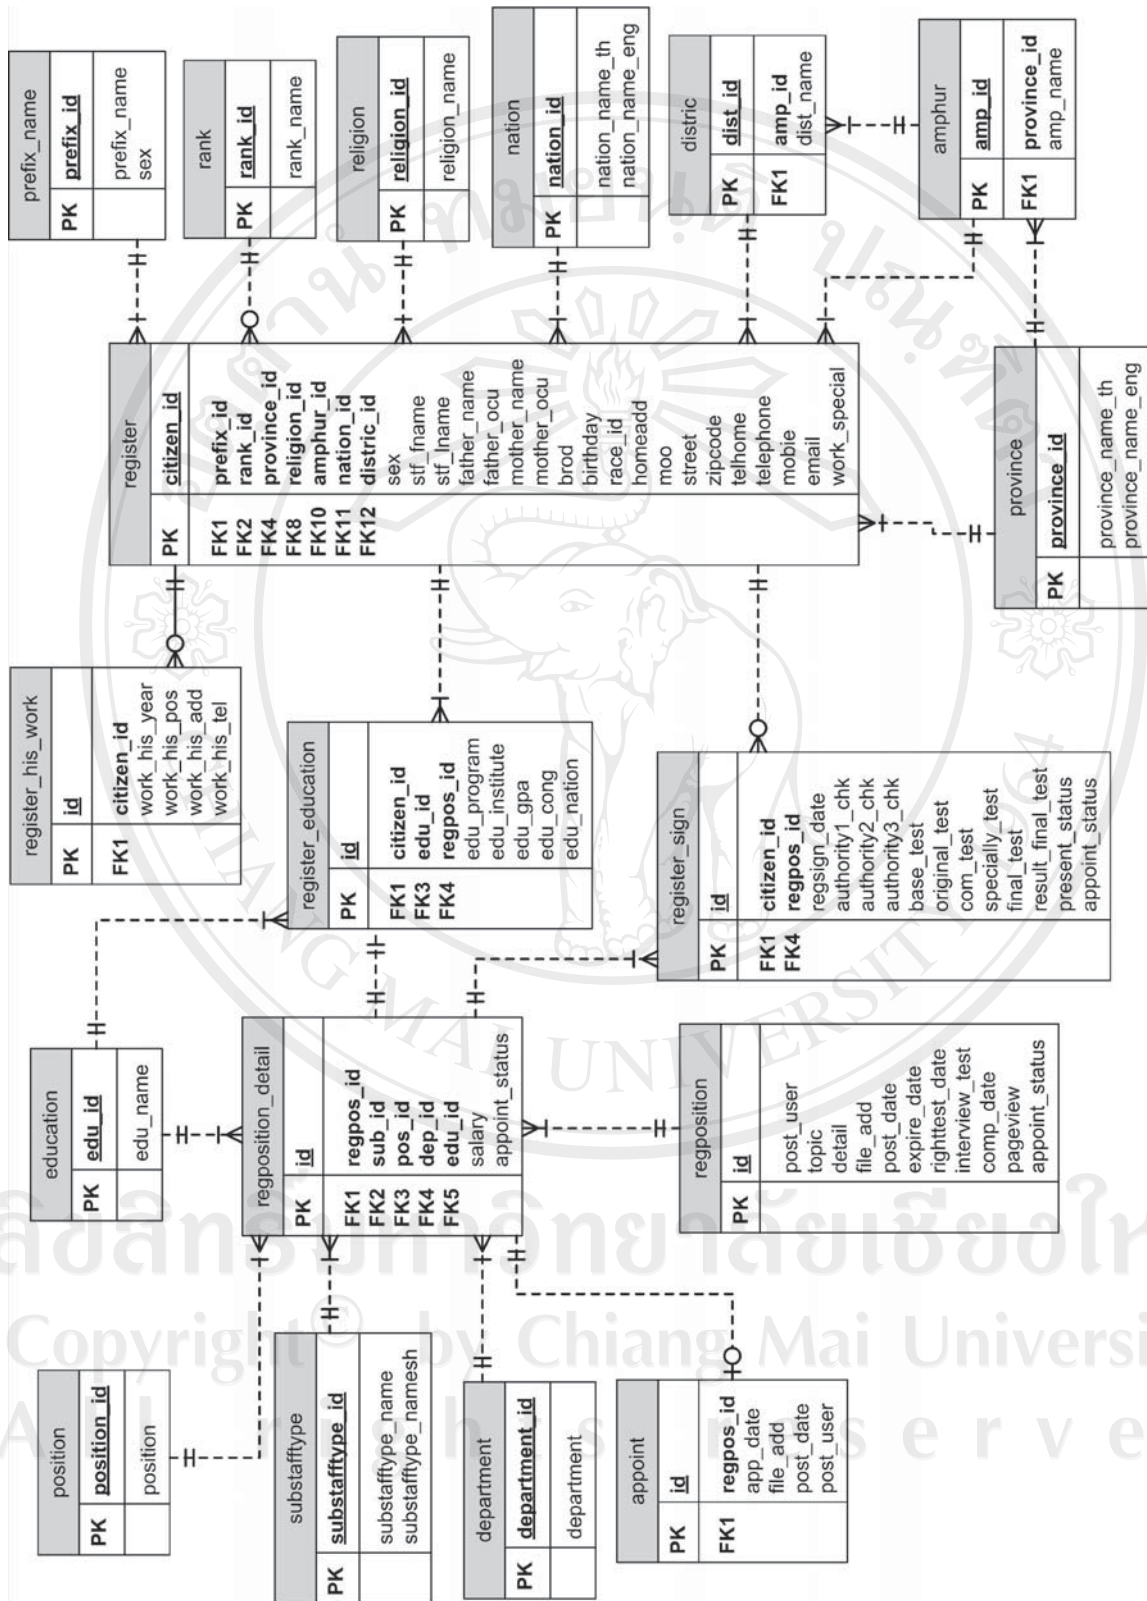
prefix_name
PK prefix_id
prefix_name
sex

rank
PK rank_id
rank_name

religion
PK religion_id
religion_name

nation
PK nation_id
nation_name_th
nation_name_eng

distric
PK dist_id
FK1 amp_id
dist_name

amphur
PK amp_id
FK1 province_id
amp_name

register
PK citizen_id
FK1 prefix_id
FK2 rank_id
FK4 province_id
FK8 religion_id
FK10 amphur_id
FK11 nation_id
FK12 distric_id
sex
stf_fname
stf_lname
father_name
father_ocu
mother_name
mother_ocu
brod
birthday
race_id
homeadd
moo
street
zipcode
telhome
telephone
mobie
email
work_special

province
PK province_id
province_name_th
province_name_eng

register_his_work
PK id
FK1 citizen_id
work_his_year
work_his_pos
work_his_add
work_his_tel

register_education
PK id
FK1 citizen_id
FK3 edu_id
FK4 regpos_id
edu_program
edu_institute
edu_gpa
edu_cong
edu_nation

register_sign
PK id
FK1 citizen_id
FK4 regpos_id
regsign_date
authority1_chk
authority2_chk
authority3_chk
base_test
original_test
com_test
specially_test
final_test
result_final_test
present_status
appoint_status

education
PK edu_id
edu_name

regposition_detail
PK id
FK1 regpos_id
FK2 sub_id
FK3 pos_id
FK4 dep_id
FK5 edu_id
salary
appoint_status

regposition
PK id
post_user
topic
detail
file_add
post_date
expire_date
righttest_date
interview_test
comp_date
pageview
appoint_status

position
PK position_id
position

substafftype
PK substafftype_id
substafftype_name
substafftype_namesh

department
PK department_id
department

appoint
PK id
FK1 regpos_id
app_date
file_add
post_date
post_user

ลิขสิทธิ์มหาวิทยาลัยเชียงใหม่
Copyright© by Chiang Mai University
All rights reserved